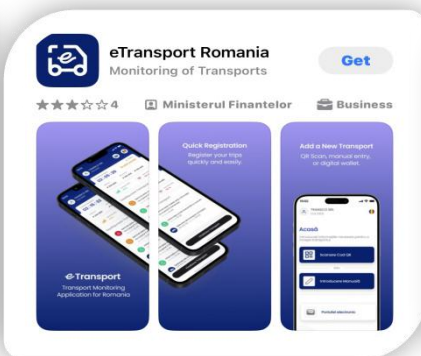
eTransport Romania
Monitoring of Transports
Get
4
Ministerul Finantelor
Business

e-Transport
Transport Monitoring Application for Romania

Quick Registration
Register your trips quickly and easily.

Add a New Transport
QR Scan, manual entry, or digital wallet.

Acasă
Scanare Cod QR
Introducere Manuală
Portofel electronic